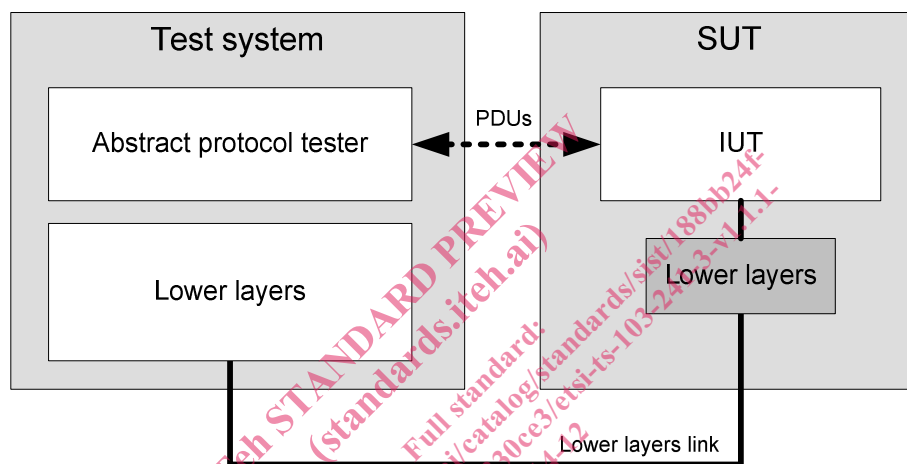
Test system

SUT

Abstract protocol tester

PDUs

IUT

Lower layers

Lower layers

Lower layers link

iTeh STANDARD PREVIEW
(standards.iteh.ai)
Full standard:
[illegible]/catalog/standards/sist/188bb24f-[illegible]20ce3/etsi-ts-103-243-v1.1.1-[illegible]4-12